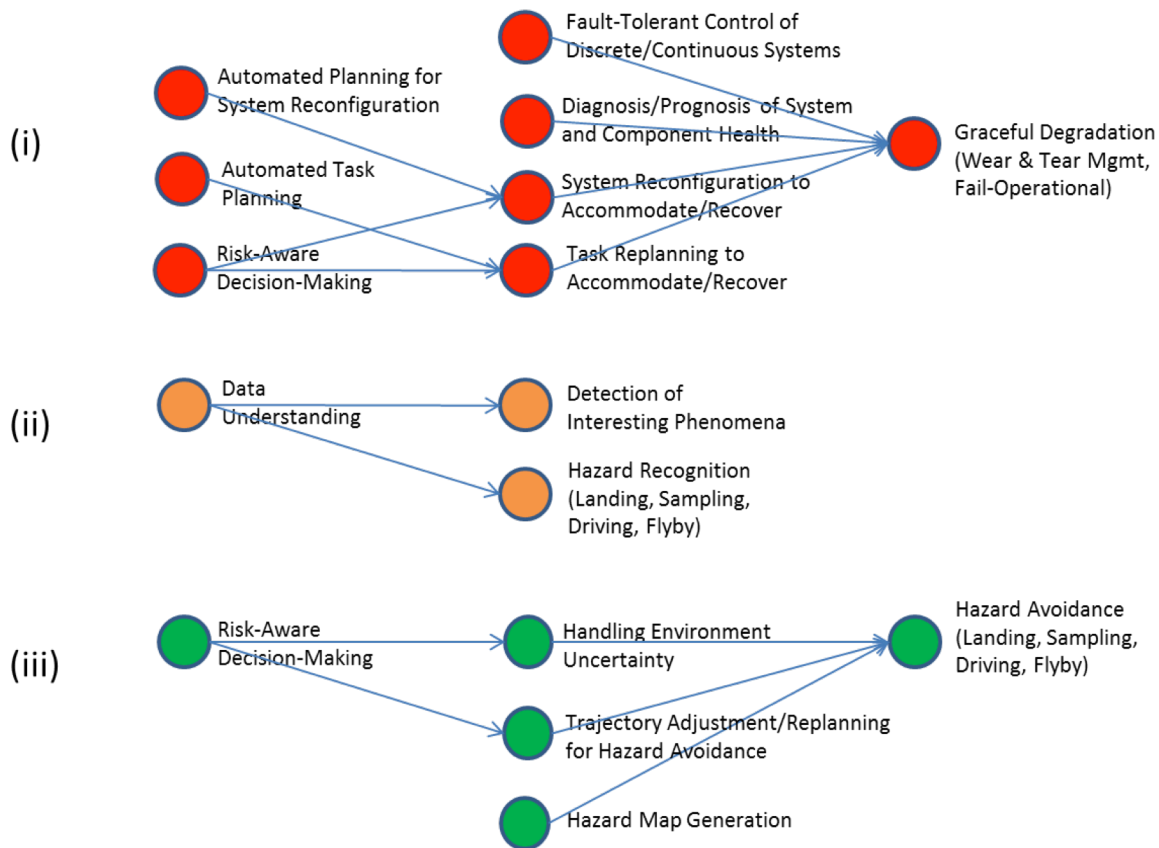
(i)

Automated Planning for System Reconfiguration

Automated Task Planning

Risk-Aware Decision-Making

Fault-Tolerant Control of Discrete/Continuous Systems

Diagnosis/Prognosis of System and Component Health

System Reconfiguration to Accommodate/Recover

Task Replanning to Accommodate/Recover

Graceful Degradation (Wear & Tear Mgmt, Fail-Operational)

(ii)

Data Understanding

Detection of Interesting Phenomena

Hazard Recognition (Landing, Sampling, Driving, Flyby)

(iii)

Risk-Aware Decision-Making

Handling Environment Uncertainty

Trajectory Adjustment/Replanning for Hazard Avoidance

Hazard Map Generation

Hazard Avoidance (Landing, Sampling, Driving, Flyby)